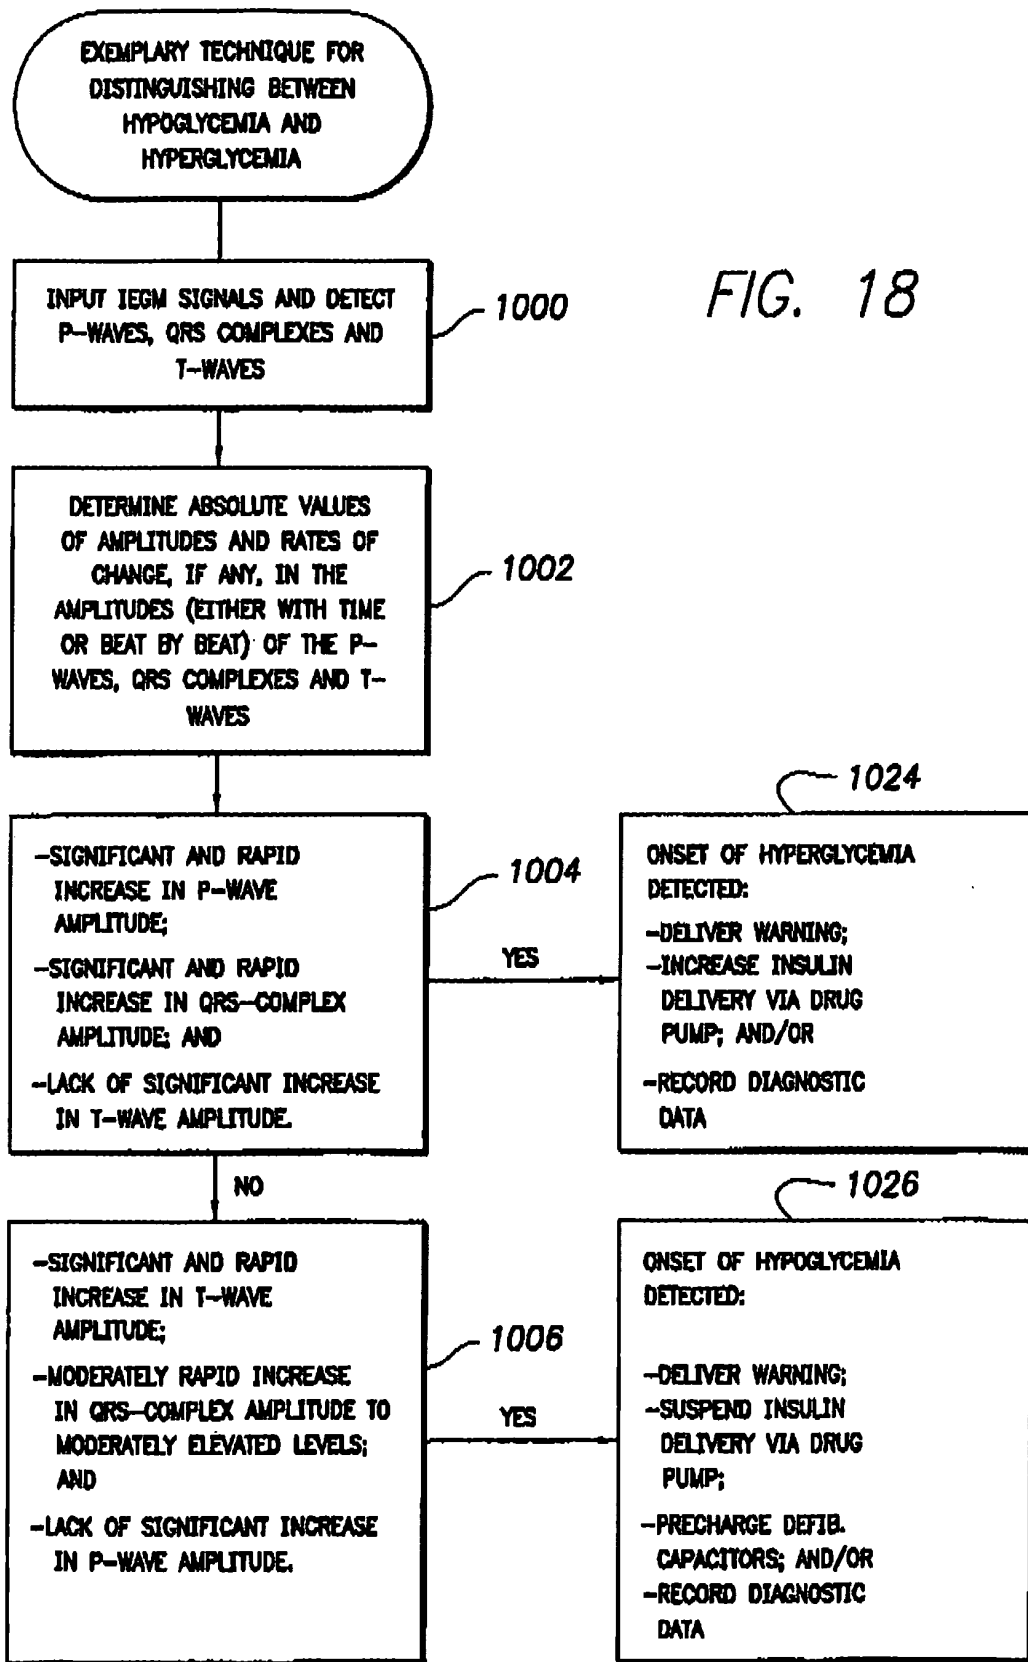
EXEMPLARY TECHNIQUE FOR DISTINGUISHING BETWEEN HYPOGLYCEMIA AND HYPERGLYCEMIA

FIG. 18

INPUT IEGM SIGNALS AND DETECT P-WAVES, QRS COMPLEXES AND T-WAVES

1000

DETERMINE ABSOLUTE VALUES OF AMPLITUDES AND RATES OF CHANGE, IF ANY, IN THE AMPLITUDES (EITHER WITH TIME OR BEAT BY BEAT) OF THE P-WAVES, QRS COMPLEXES AND T-WAVES

1002

-SIGNIFICANT AND RAPID INCREASE IN P-WAVE AMPLITUDE;
-SIGNIFICANT AND RAPID INCREASE IN QRS-COMPLEX AMPLITUDE; AND
-LACK OF SIGNIFICANT INCREASE IN T-WAVE AMPLITUDE.

1004

YES

1024

ONSET OF HYPERGLYCEMIA DETECTED:
-DELIVER WARNING;
-INCREASE INSULIN DELIVERY VIA DRUG PUMP; AND/OR
-RECORD DIAGNOSTIC DATA

NO

-SIGNIFICANT AND RAPID INCREASE IN T-WAVE AMPLITUDE;
-MODERATELY RAPID INCREASE IN QRS-COMPLEX AMPLITUDE TO MODERATELY ELEVATED LEVELS; AND
-LACK OF SIGNIFICANT INCREASE IN P-WAVE AMPLITUDE.

1006

YES

1026

ONSET OF HYPOGLYCEMIA DETECTED:
-DELIVER WARNING;
-SUSPEND INSULIN DELIVERY VIA DRUG PUMP;
-PRECHARGE DEFIB. CAPACITORS; AND/OR
-RECORD DIAGNOSTIC DATA